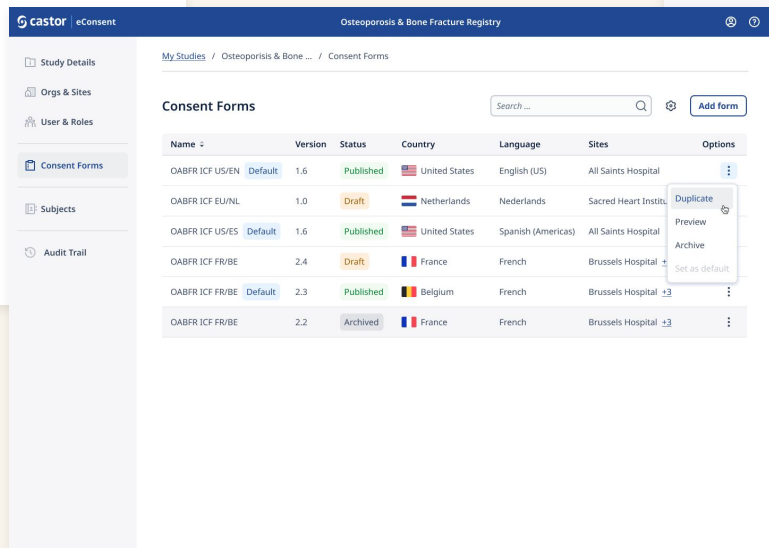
castor | eConsent

Osteoporosis & Bone Fracture Registry

Study Details
Orgs & Sites
User & Roles
Consent Forms
Subjects
Audit Trail

My Studies / Osteoporisis & Bone ... / Consent Forms

Consent Forms

Search ...

Add form

| Name | Version | Status | Country | Language | Sites | Options |
|---|---|---|---|---|---|---|
| OABFR ICF US/EN Default | 1.6 | Published | United States | English (US) | All Saints Hospital | ⋮ |
| OABFR ICF EU/NL | 1.0 | Draft | Netherlands | Nederlands | Sacred Heart Institu | |
| OABFR ICF US/ES Default | 1.6 | Published | United States | Spanish (Americas) | All Saints Hospital | |
| OABFR ICF FR/BE | 2.4 | Draft | France | French | Brussels Hospital + | |
| OABFR ICF FR/BE Default | 2.3 | Published | Belgium | French | Brussels Hospital +3 | ⋮ |
| OABFR ICF FR/BE | 2.2 | Archived | France | French | Brussels Hospital +3 | ⋮ |

Duplicate
Preview
Archive
Set as default